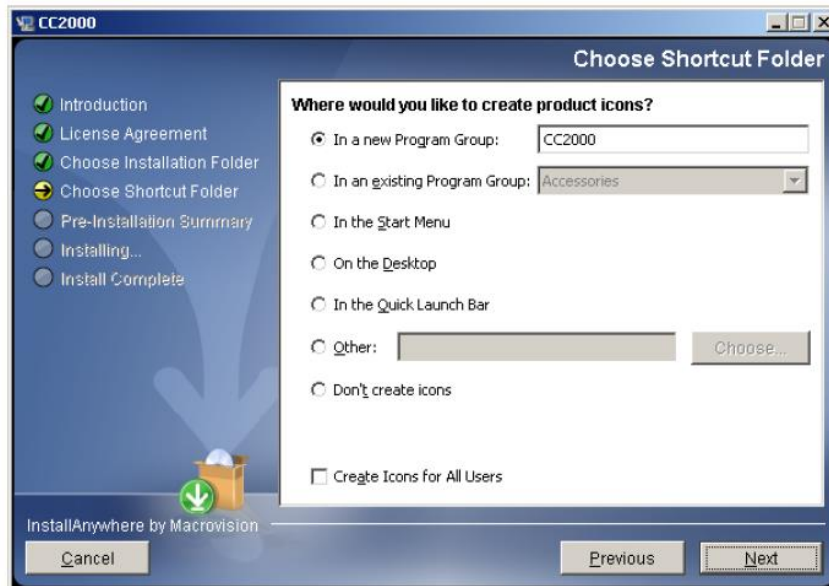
CC2000

Choose Shortcut Folder

Introduction
License Agreement
Choose Installation Folder
Choose Shortcut Folder
Pre-Installation Summary
Installing...
Install Complete

Where would you like to create product icons?

In a new Program Group: CC2000

In an existing Program Group: Accessories

In the Start Menu

On the Desktop

In the Quick Launch Bar

Other:

Choose...

Don't create icons

Create Icons for All Users

InstallAnywhere by Macrovision

Cancel

Previous

Next